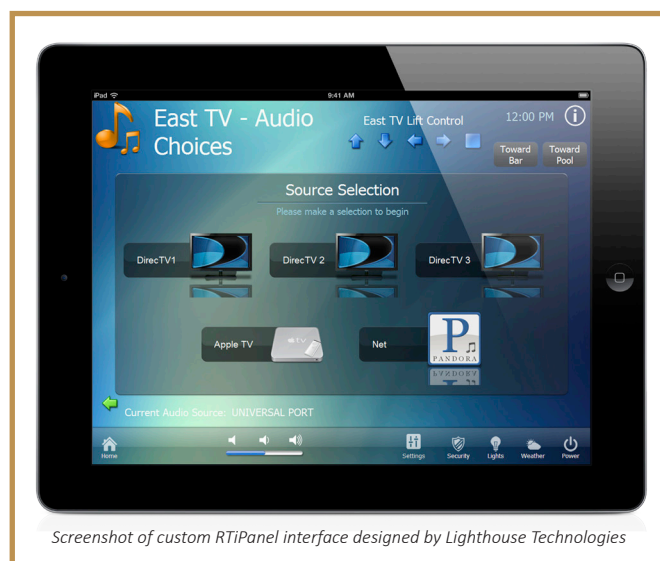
iPad
9:41 AM
East TV - Audio Choices
East TV Lift Control
12:00 PM
Toward Bar
Toward Pool
Source Selection
Please make a selection to begin
DirecTV1
DirecTV 2
DirecTV 3
Apple TV
tv
Net
P
PANDORA
Current Audio Source: UNIVERSAL PORT
Home
Settings
Security
Lights
Weather
Power

Screenshot of custom RTiPanel interface designed by Lighthouse Technologies